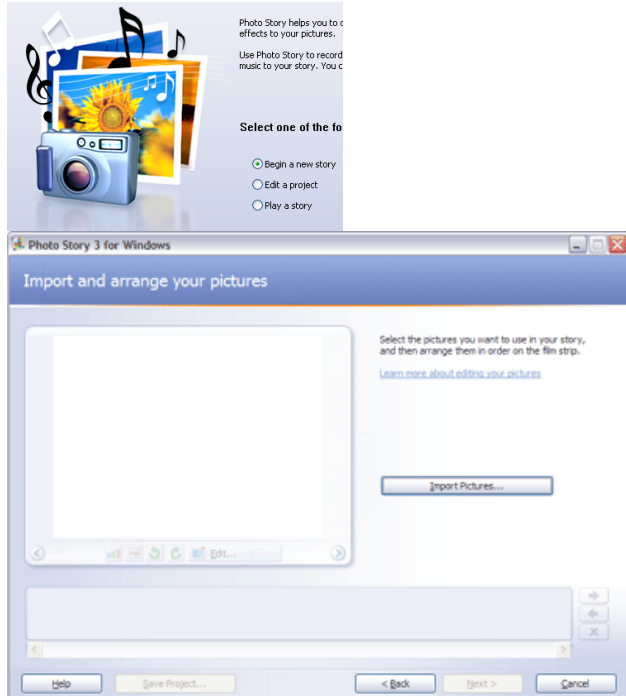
Photo Story helps you to c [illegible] effects to your pictures.

Use Photo Story to record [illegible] music to your story. You c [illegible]

Select one of the fo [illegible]

Begin a new story
Edit a project
Play a story

Photo Story 3 for Windows

Import and arrange your pictures

Select the pictures you want to use in your story, and then arrange them in order on the film strip.

Learn more about editing your pictures

Import Pictures...

Edit...

Help
Save Project...
< Back
Next >
Cancel